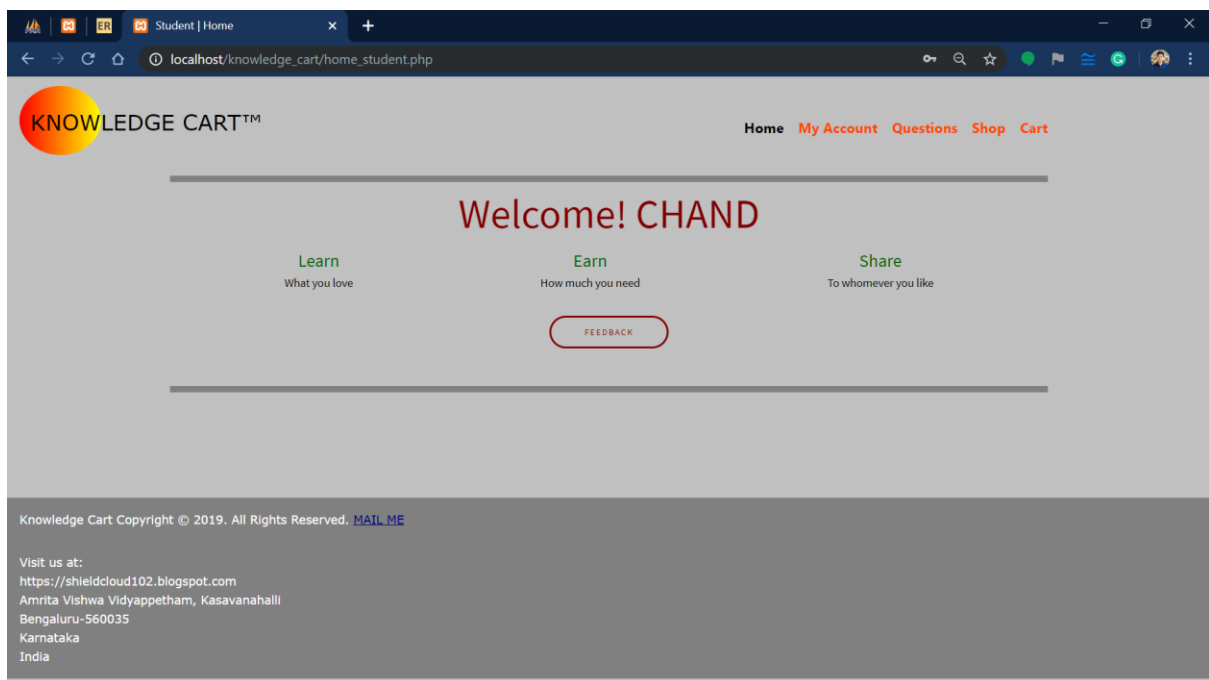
ER

Student | Home

localhost/knowledge_cart/home_student.php

KNOWLEDGE CART™

Home My Account Questions Shop Cart

Welcome! CHAND

Learn
What you love

Earn
How much you need

Share
To whomever you like

FEEDBACK

Knowledge Cart Copyright © 2019. All Rights Reserved. MAIL ME

Visit us at:
https://shieldcloud102.blogspot.com
Amrita Vishwa Vidyappetham, Kasavanahalli
Bengaluru-560035
Karnataka
India